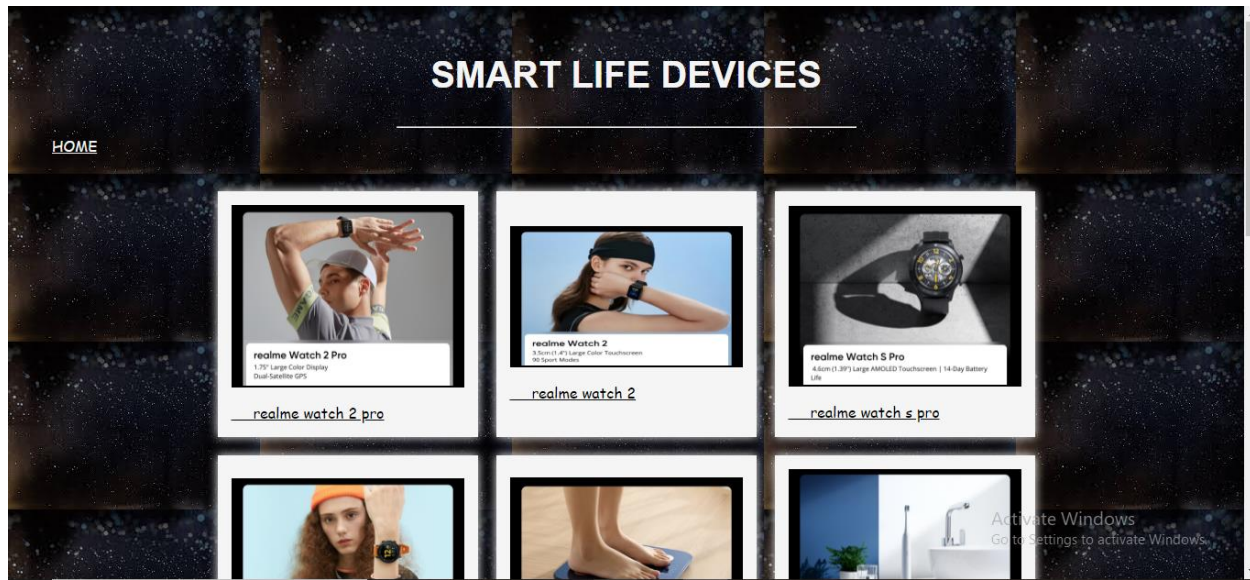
SMART LIFE DEVICES

HOME

realme Watch 2 Pro
1.75" Large Color Display
Dual-Satellite GPS

realme watch 2 pro

realme Watch 2
3.5cm (1.4") Large Color Touchscreen
90 Sport Modes

realme watch 2

realme Watch S Pro
4.6cm (1.39") Large AMOLED Touchscreen | 14-Day Battery Life

realme watch s pro

Activate Windows
Go to Settings to activate Windows.